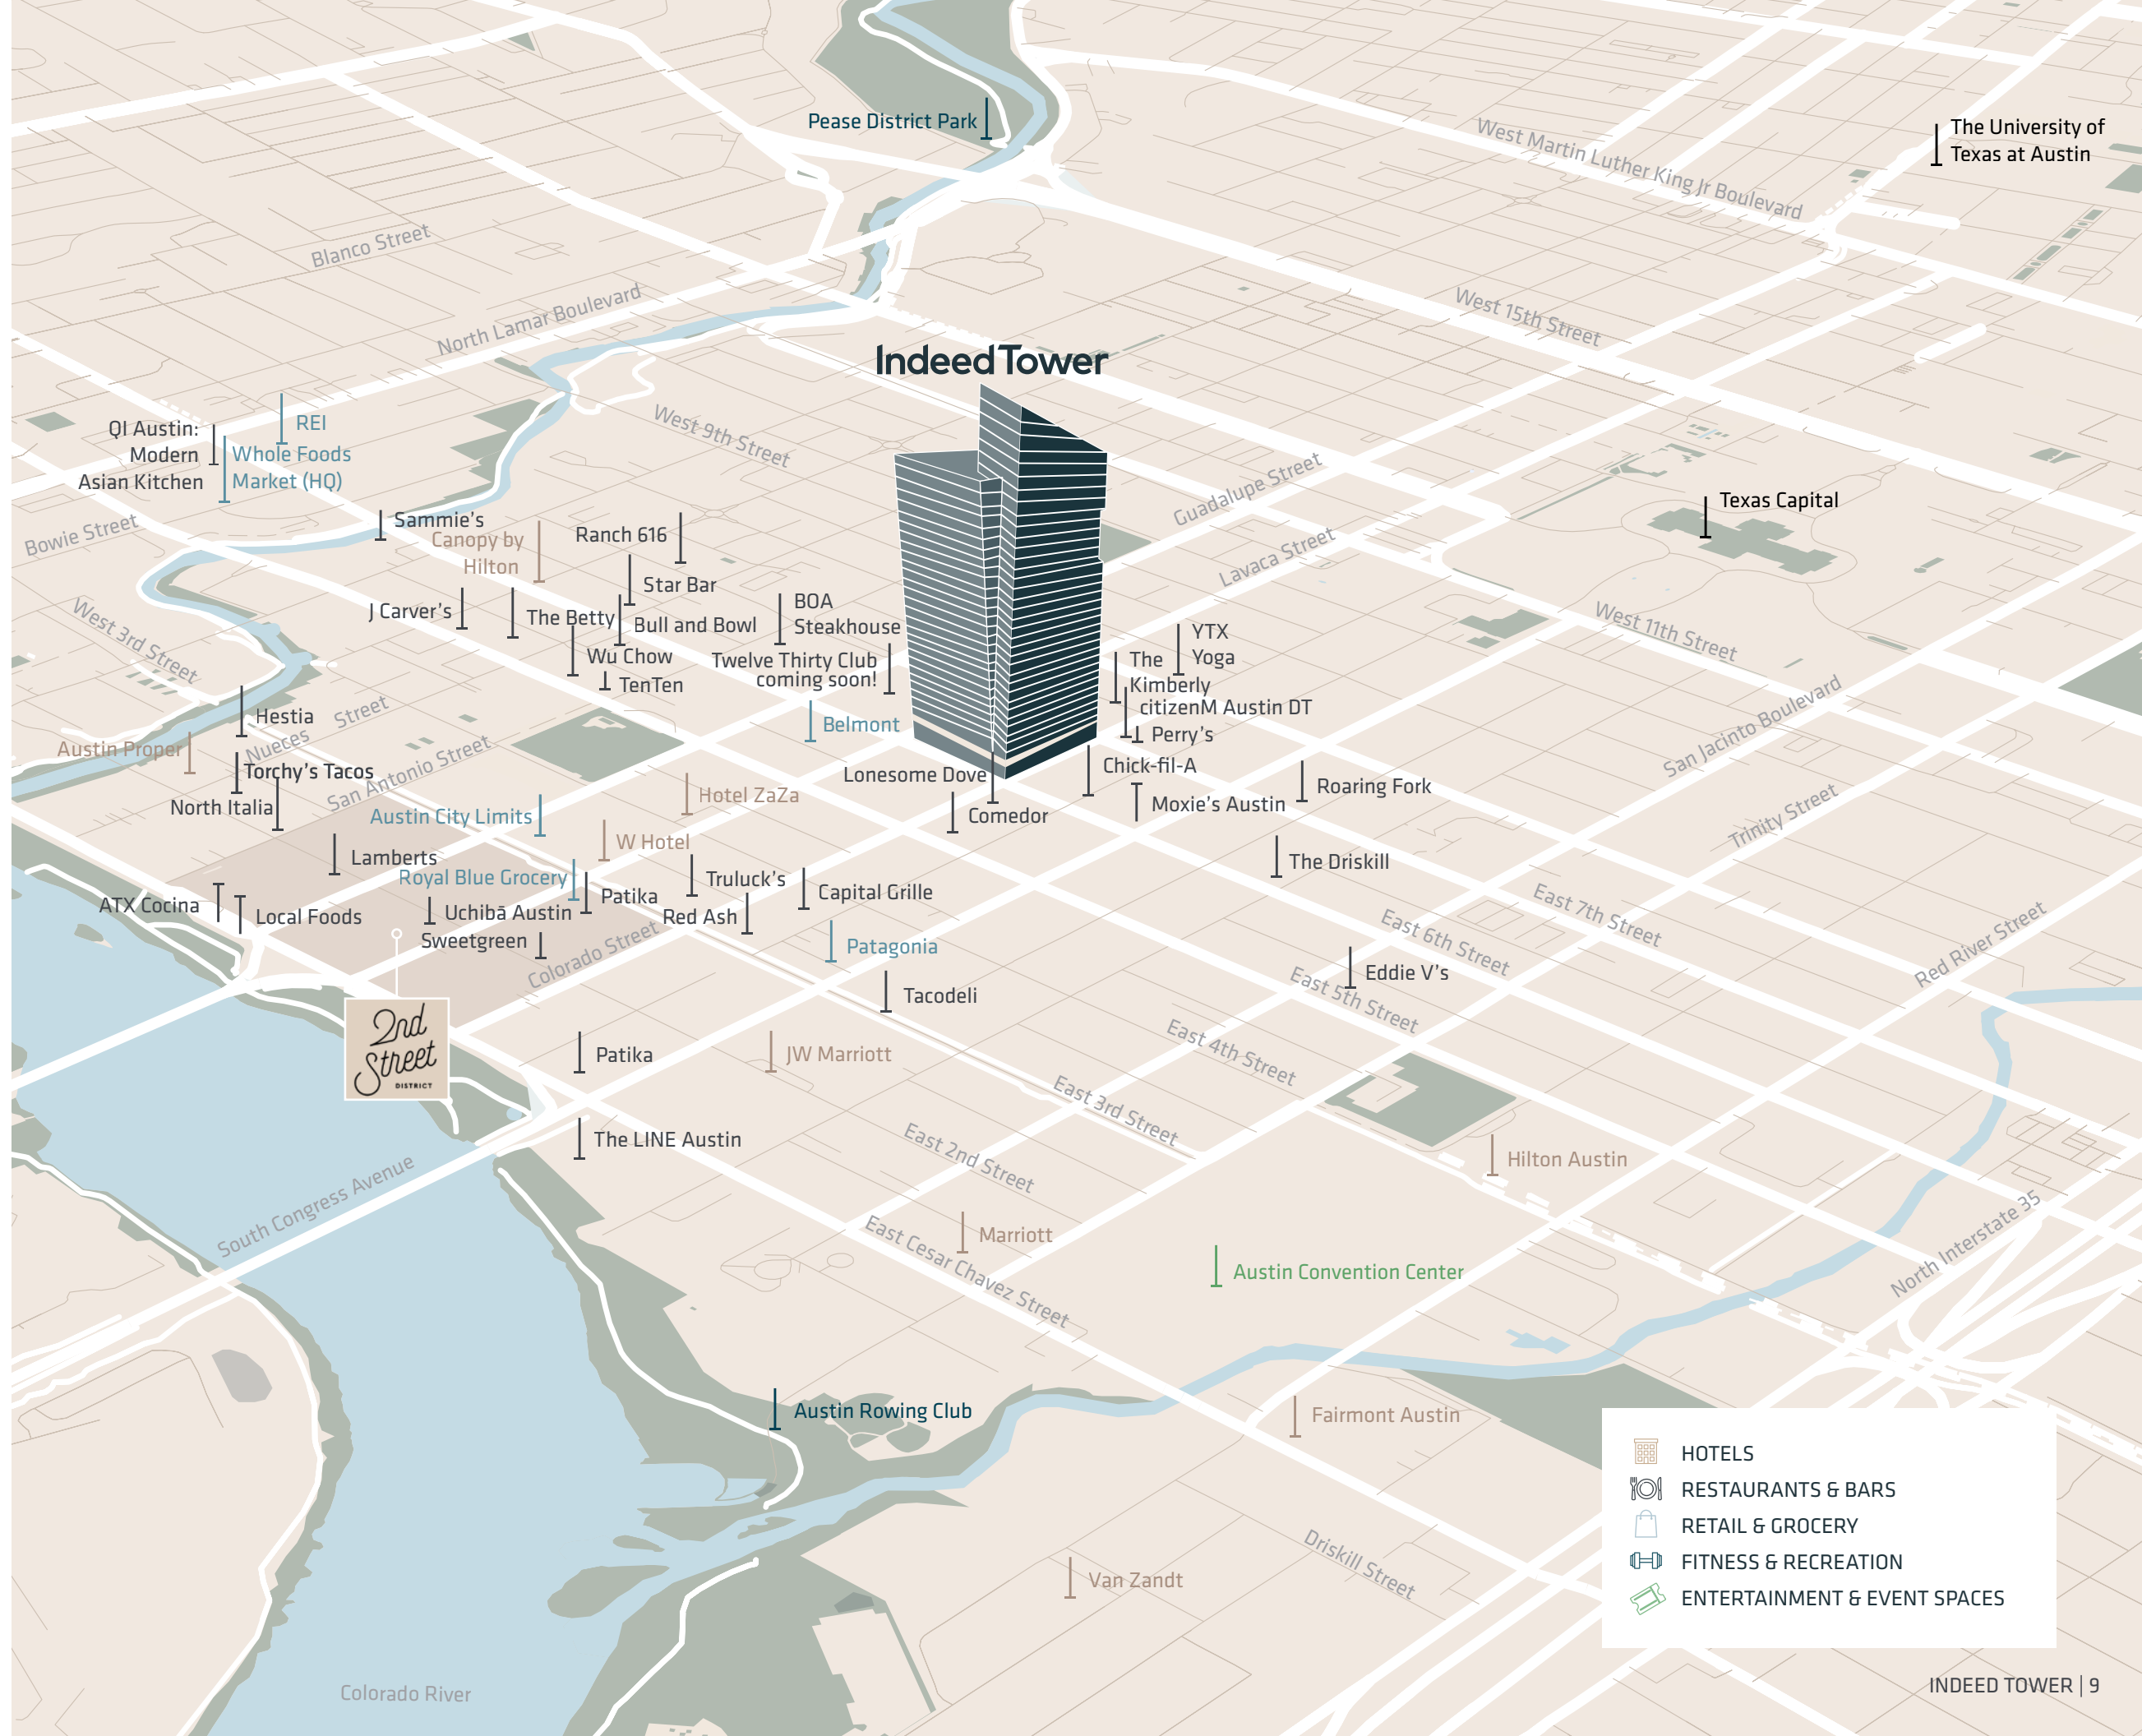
Pease District Park

The University of Texas at Austin

West Martin Luther King Jr Boulevard

Blanco Street

North Lamar Boulevard

West 15th Street

Indeed Tower

West 9th Street

QI Austin: Modern Asian Kitchen

REI

Whole Foods Market (HQ)

Guadalupe Street

Texas Capital

Bowie Street

Sammie's

Canopy by Hilton

Ranch 616

Lavaca Street

Star Bar

J Carver's

The Betty

Bull and Bowl

BOA Steakhouse

West 11th Street

West 3rd Street

Wu Chow

TenTen

Twelve Thirty Club coming soon!

YTX Yoga

The Kimberly

citizenM Austin DT

Perry's

Belmont

Hestia

Street

Nueces

San Jacinto Boulevard

Austin Proper

Torchy's Tacos

San Antonio Street

Lonesome Dove

Chick-fil-A

Roaring Fork

North Italia

Hotel ZaZa

Austin City Limits

Comedor

Moxie's Austin

Trinity Street

W Hotel

Lamberts

The Driskill

Royal Blue Grocery

Truluck's

Capital Grille

East 7th Street

ATX Cocina

Patika

Local Foods

Uchiba Austin

Red Ash

East 6th Street

Sweetgreen

Colorado Street

Patagonia

Eddie V's

Red River Street

East 5th Street

Tacodeli

2nd Street DISTRICT

Patika

JW Marriott

East 4th Street

East 3rd Street

The LINE Austin

Hilton Austin

East 2nd Street

South Congress Avenue

North Interstate 35

Marriott

East Cesar Chavez Street

Austin Convention Center

Austin Rowing Club

Fairmont Austin

HOTELS

RESTAURANTS & BARS

RETAIL & GROCERY

Driskill Street

FITNESS & RECREATION

Van Zandt

ENTERTAINMENT & EVENT SPACES

Colorado River

INDEED TOWER | 9